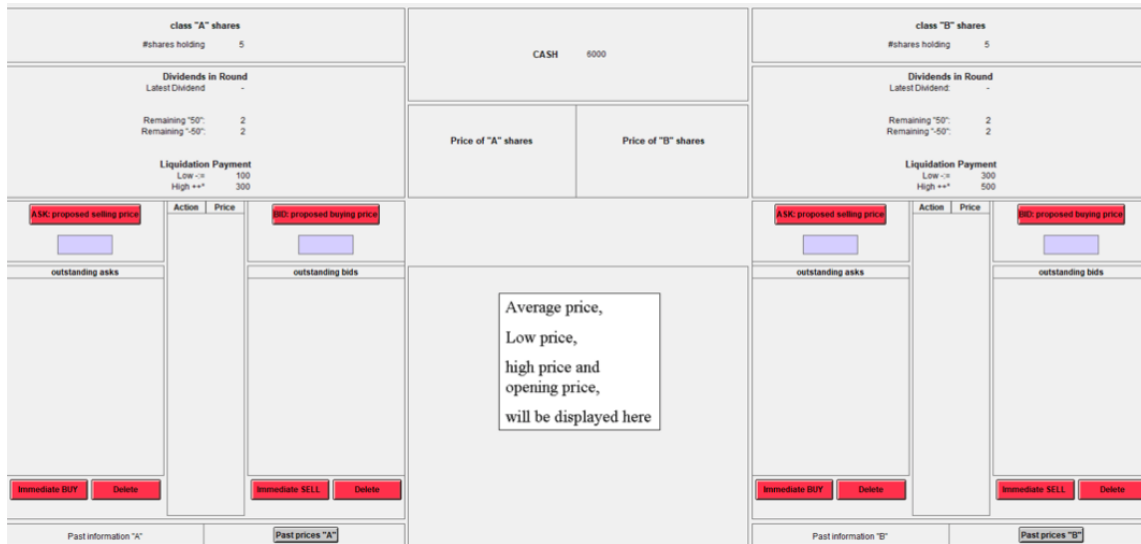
class "A" shares
#shares holding 5

Dividends in Round
Latest Dividend -

Remaining "50": 2
Remaining "-50": 2

Liquidation Payment
Low -:= 100
High ++* 300

ASK: proposed selling price

Action | Price

BID: proposed buying price

outstanding asks

outstanding bids

Immediate BUY | Delete

Immediate SELL | Delete

Past information "A"

Past prices "A"

CASH 6000

Price of "A" shares

Price of "B" shares

Average price,
Low price,
high price and opening price,
will be displayed here

class "B" shares
#shares holding 5

Dividends in Round
Latest Dividend: -

Remaining "50": 2
Remaining "-50": 2

Liquidation Payment
Low -:= 300
High ++* 500

ASK: proposed selling price

Action | Price

BID: proposed buying price

outstanding asks

outstanding bids

Immediate BUY | Delete

Immediate SELL | Delete

Past information "B"

Past prices "B"